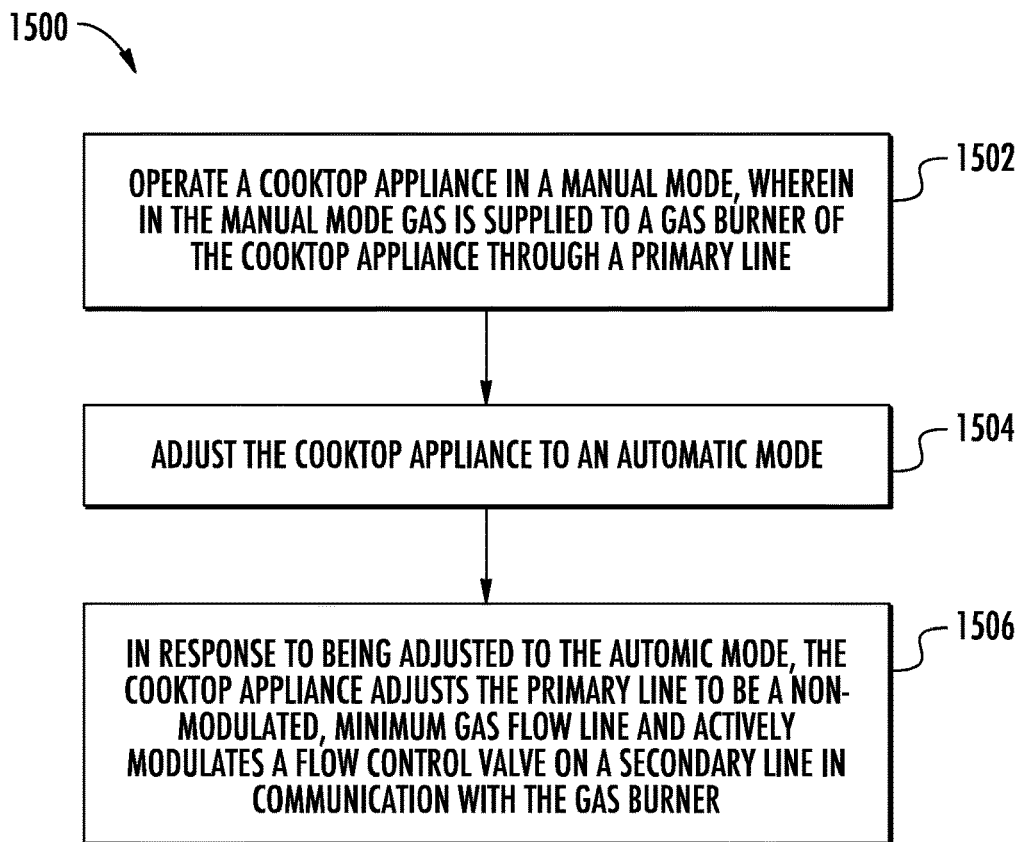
1500

OPERATE A COOKTOP APPLIANCE IN A MANUAL MODE, WHEREIN IN THE MANUAL MODE GAS IS SUPPLIED TO A GAS BURNER OF THE COOKTOP APPLIANCE THROUGH A PRIMARY LINE

1502

ADJUST THE COOKTOP APPLIANCE TO AN AUTOMATIC MODE

1504

IN RESPONSE TO BEING ADJUSTED TO THE AUTOMIC MODE, THE COOKTOP APPLIANCE ADJUSTS THE PRIMARY LINE TO BE A NON-MODULATED, MINIMUM GAS FLOW LINE AND ACTIVELY MODULATES A FLOW CONTROL VALVE ON A SECONDARY LINE IN COMMUNICATION WITH THE GAS BURNER

1506